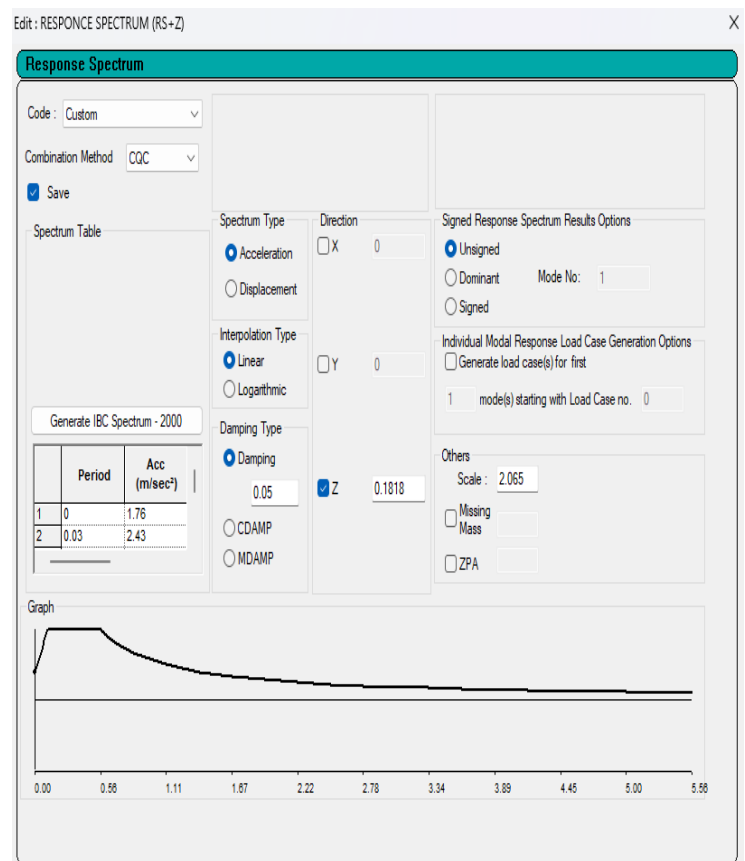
Edit : RESPONCE SPECTRUM (RS+Z)

X

Response Spectrum

Code : Custom

Combination Method CQC

Save

Spectrum Table

Generate IBC Spectrum - 2000

| | Period | Acc (m/sec²) |
|---|---|---|
| 1 | 0 | 1.76 |
| 2 | 0.03 | 2.43 |

Spectrum Type

Acceleration

Displacement

Interpolation Type

Linear

Logarithmic

Damping Type

Damping

0.05

CDAMP

MDAMP

Direction

X 0

Y 0

Z 0.1818

Signed Response Spectrum Results Options

Unsigned

Dominant Mode No: 1

Signed

Individual Modal Response Load Case Generation Options

Generate load case(s) for first

1 mode(s) starting with Load Case no. 0

Others

Scale : 2.065

Missing Mass

ZPA

Graph

0.00 0.56 1.11 1.67 2.22 2.78 3.34 3.89 4.45 5.00 5.56